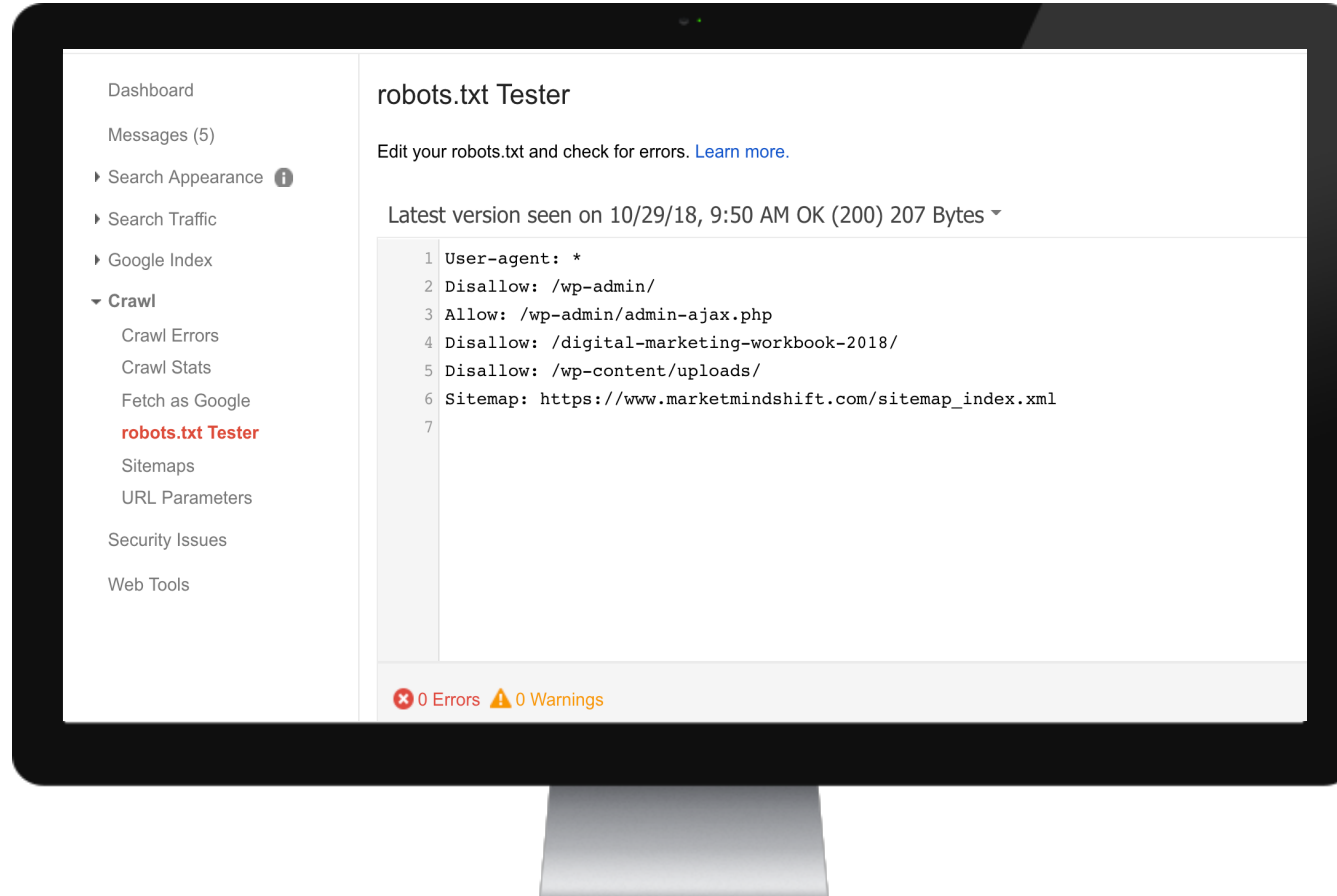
Dashboard
Messages (5)
Search Appearance
Search Traffic
Google Index
Crawl
Crawl Errors
Crawl Stats
Fetch as Google
robots.txt Tester
Sitemaps
URL Parameters
Security Issues
Web Tools

robots.txt Tester

Edit your robots.txt and check for errors. Learn more.

Latest version seen on 10/29/18, 9:50 AM OK (200) 207 Bytes

1 User-agent: *
2 Disallow: /wp-admin/
3 Allow: /wp-admin/admin-ajax.php
4 Disallow: /digital-marketing-workbook-2018/
5 Disallow: /wp-content/uploads/
6 Sitemap: https://www.marketmindshift.com/sitemap_index.xml
7

0 Errors 0 Warnings